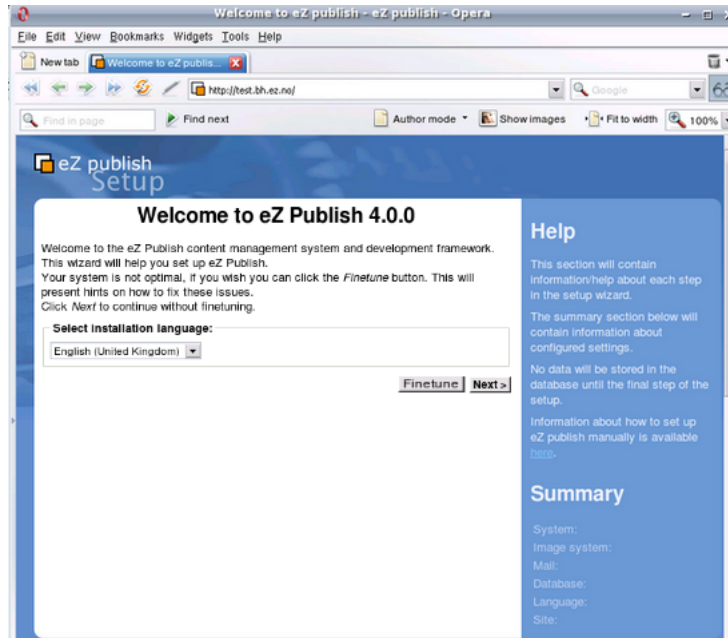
Welcome to eZ publish - eZ publish - Opera

File Edit View Bookmarks Widgets Tools Help

New tab | Welcome to eZ publis...

http://test.bh.ez.no/

Google

Find in page | Find next | Author mode | Show images | Fit to width | 100%

eZ publish Setup

Welcome to eZ Publish 4.0.0

Welcome to the eZ Publish content management system and development framework. This wizard will help you set up eZ Publish.
Your system is not optimal, if you wish you can click the *Finetune* button. This will present hints on how to fix these issues.
Click *Next* to continue without finetuning.

Select installation language:

English (United Kingdom)

Finetune | Next >

Help

This section will contain information/help about each step in the setup wizard.

The summary section below will contain information about configured settings.

No data will be stored in the database until the final step of the setup.

Information about how to set up eZ publish manually is available here.

Summary

System:
Image system:
Mail:
Database:
Language:
Site: